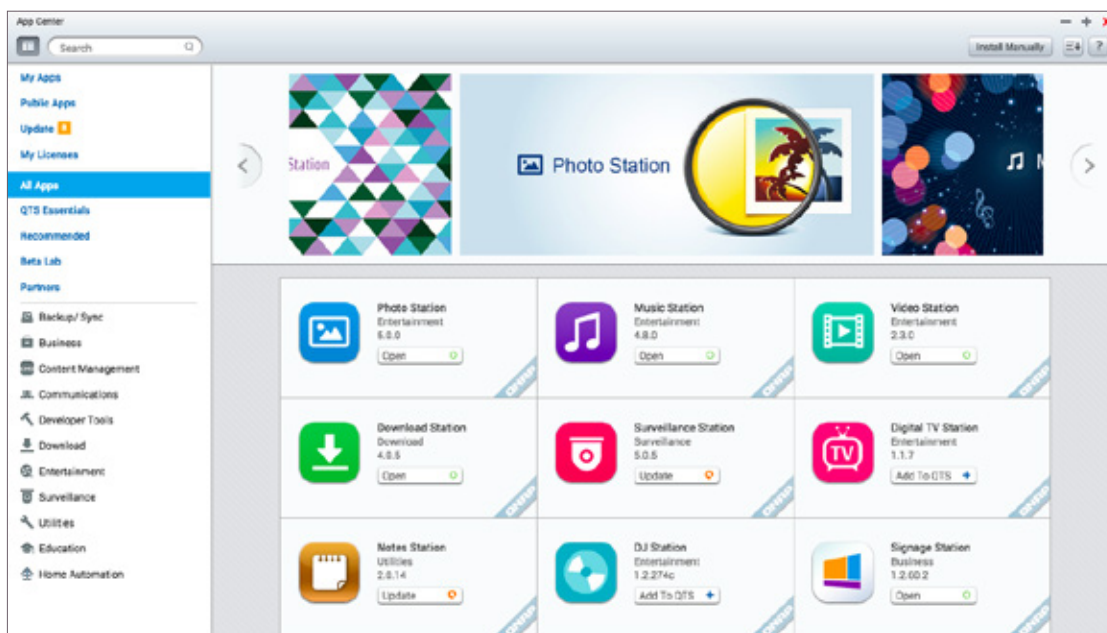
App Center

Search

Install Manually

?

My Apps
Public Apps
Update 8
My Licenses
All Apps
QTS Essentials
Recommended
Beta Lab
Partners
Backup/ Sync
Business
Content Management
Communications
Developer Tools
Download
Entertainment
Surveillance
Utilities
Education
Home Automation

Station

Photo Station

Photo Station
Entertainment
5.0.0
Open

Music Station
Entertainment
4.8.0
Open

Video Station
Entertainment
2.3.0
Open

Download Station
Download
4.0.5
Open

Surveillance Station
Surveillance
5.0.5
Update

Digital TV Station
Entertainment
1.1.7
Add To QTS

Notes Station
Utilities
2.0.14
Update

DJ Station
Entertainment
1.2.274c
Add To QTS

Signage Station
Business
1.2.00.2
Open

QNAP